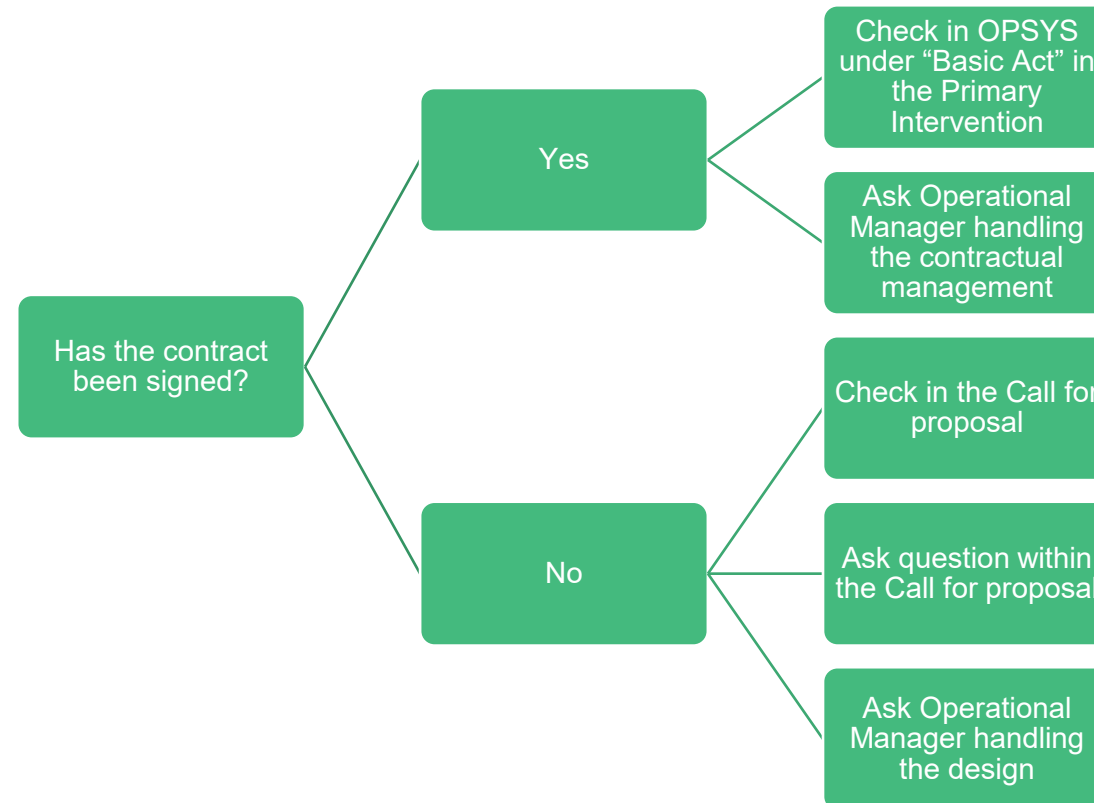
Has the contract been signed?

Yes

Check in OPSYS under “Basic Act” in the Primary Intervention

Ask Operational Manager handling the contractual management

No

Check in the Call for proposal

Ask question within the Call for proposal

Ask Operational Manager handling the design